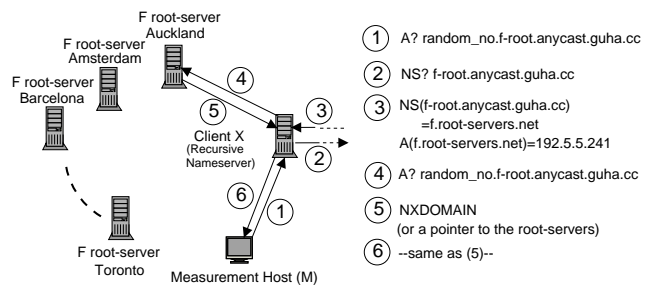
F root-server Auckland

F root-server Amsterdam

F root-server Barcelona

F root-server Toronto

4

5

Client X
(Recursive Nameserver)

3

2

6

1

Measurement Host (M)

1 A? random_no.f-root.anycast.guha.cc

2 NS? f-root.anycast.guha.cc

3 NS(f-root.anycast.guha.cc) =f.root-servers.net A(f.root-servers.net)=192.5.5.241

4 A? random_no.f-root.anycast.guha.cc

5 NXDOMAIN (or a pointer to the root-servers)

6 --same as (5)--